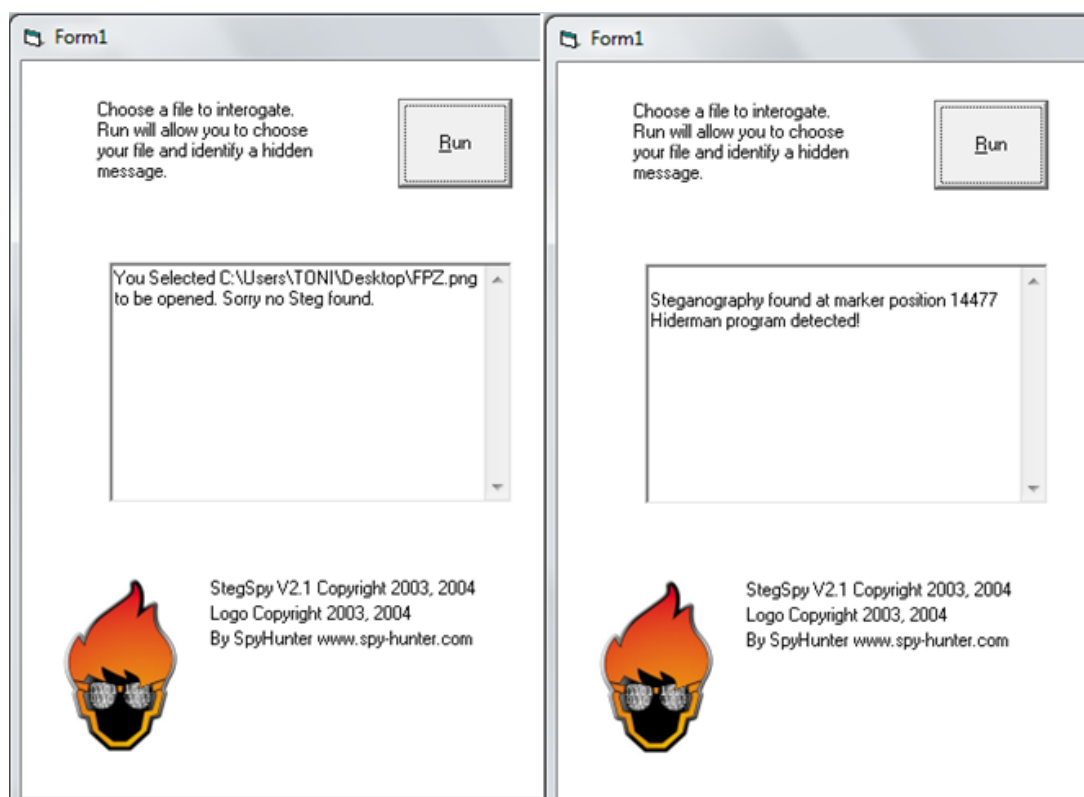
Form1

Choose a file to interogate. Run will allow you to choose your file and identify a hidden message.

Run

You Selected C:\Users\TONI\Desktop\FPZ.png to be opened. Sorry no Steg found.

StegSpy V2.1 Copyright 2003, 2004
Logo Copyright 2003, 2004
By SpyHunter www.spy-hunter.com

Form1

Choose a file to interogate. Run will allow you to choose your file and identify a hidden message.

Run

Steganography found at marker position 14477
Hiderman program detected!

StegSpy V2.1 Copyright 2003, 2004
Logo Copyright 2003, 2004
By SpyHunter www.spy-hunter.com